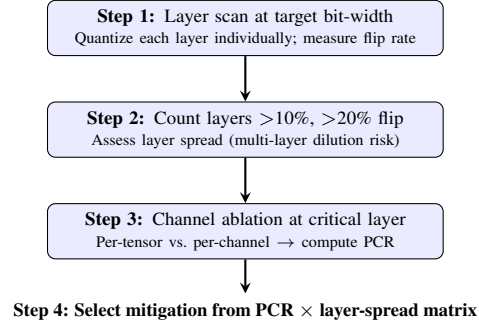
**Step 1:** Layer scan at target bit-width
Quantize each layer individually; measure flip rate

**Step 2:** Count layers $>10\%$, $>20\%$ flip
Assess layer spread (multi-layer dilution risk)

**Step 3:** Channel ablation at critical layer
Per-tensor vs. per-channel $\rightarrow$ compute PCR

**Step 4: Select mitigation from PCR $\times$ layer-spread matrix**